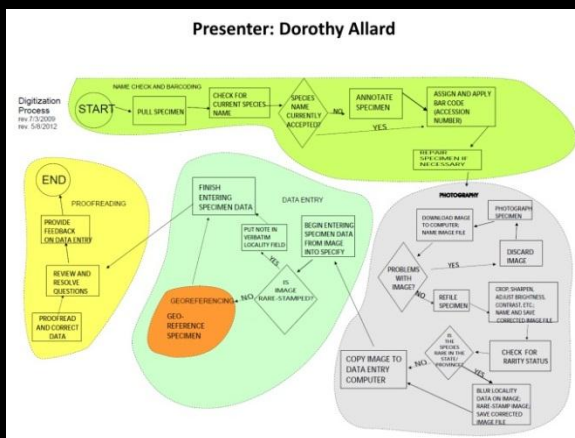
Presenter: Dorothy Allard

Digitization Process
rev. 7/3/2009
rev. 5/8/2012

NAME CHECK AND BARCODING

START

PULL SPECIMEN

CHECK FOR CURRENT SPECIES NAME

SPECIES NAME CURRENTLY ACCEPTED?

NO

YES

ANNOTATE SPECIMEN

ASSIGN AND APPLY BAR CODE (ACCESSION NUMBER)

REPAIR SPECIMEN IF NECESSARY

PHOTOGRAPHY

DOWNLOAD IMAGE TO COMPUTER; NAME IMAGE FILE

PHOTOGRAPH SPECIMEN

PROBLEMS WITH IMAGE?

YES

DISCARD IMAGE

NO

REFILE SPECIMEN

CROP, SHARPEN, ADJUST BRIGHTNESS, CONTRAST, ETC.; NAME AND SAVE CORRECTED IMAGE FILE

IS THE SPECIES RARE IN THE STATE/ PROVINCE?

CHECK FOR RARITY STATUS

NO

YES

BLUR LOCALITY DATA ON IMAGE; RARE-STAMP IMAGE; SAVE CORRECTED IMAGE FILE

COPY IMAGE TO DATA ENTRY COMPUTER

DATA ENTRY

FINISH ENTERING SPECIMEN DATA

PUT NOTE IN VERBATIM LOCALITY FIELD

BEGIN ENTERING SPECIMEN DATA FROM IMAGE INTO SPECIFY

YES

IS IMAGE RARE-STAMPED?

NO

GEOREFERENCING

GEO-REFERENCE SPECIMEN

END

PROOFREADING

PROVIDE FEEDBACK ON DATA ENTRY

REVIEW AND RESOLVE QUESTIONS

PROOFREAD AND CORRECT DATA